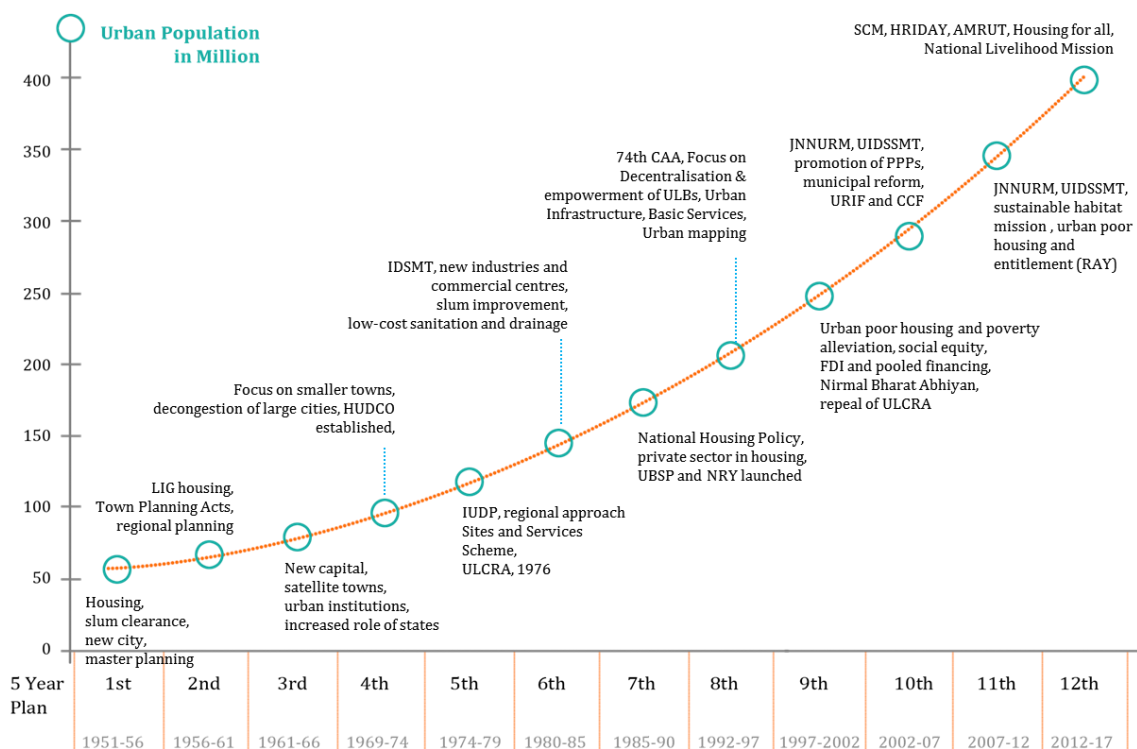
Urban Population in Million

400
350
300
250
200
150
100
50
0

SCM, HRIDAY, AMRUT, Housing for all, National Livelihood Mission

JNNURM, UIDSSMT, promotion of PPPs, municipal reform, URIF and CCF

JNNURM, UIDSSMT, sustainable habitat mission , urban poor housing and entitlement (RAY)

74th CAA, Focus on Decentralisation & empowerment of ULBs, Urban Infrastructure, Basic Services, Urban mapping

IDSMT, new industries and commercial centres, slum improvement, low-cost sanitation and drainage

Urban poor housing and poverty alleviation, social equity, FDI and pooled financing, Nirmal Bharat Abhiyan, repeal of ULCRA

Focus on smaller towns, decongestion of large cities, HUDCO established,

National Housing Policy, private sector in housing, UBSP and NRY launched

LIG housing, Town Planning Acts, regional planning

IUDP, regional approach Sites and Services Scheme, ULCRA, 1976

New capital, satellite towns, urban institutions, increased role of states

Housing, slum clearance, new city, master planning

| 5 Year Plan | 1st | 2nd | 3rd | 4th | 5th | 6th | 7th | 8th | 9th | 10th | 11th | 12th |
|---|---|---|---|---|---|---|---|---|---|---|---|---|
| | 1951-56 | 1956-61 | 1961-66 | 1969-74 | 1974-79 | 1980-85 | 1985-90 | 1992-97 | 1997-2002 | 2002-07 | 2007-12 | 2012-17 |